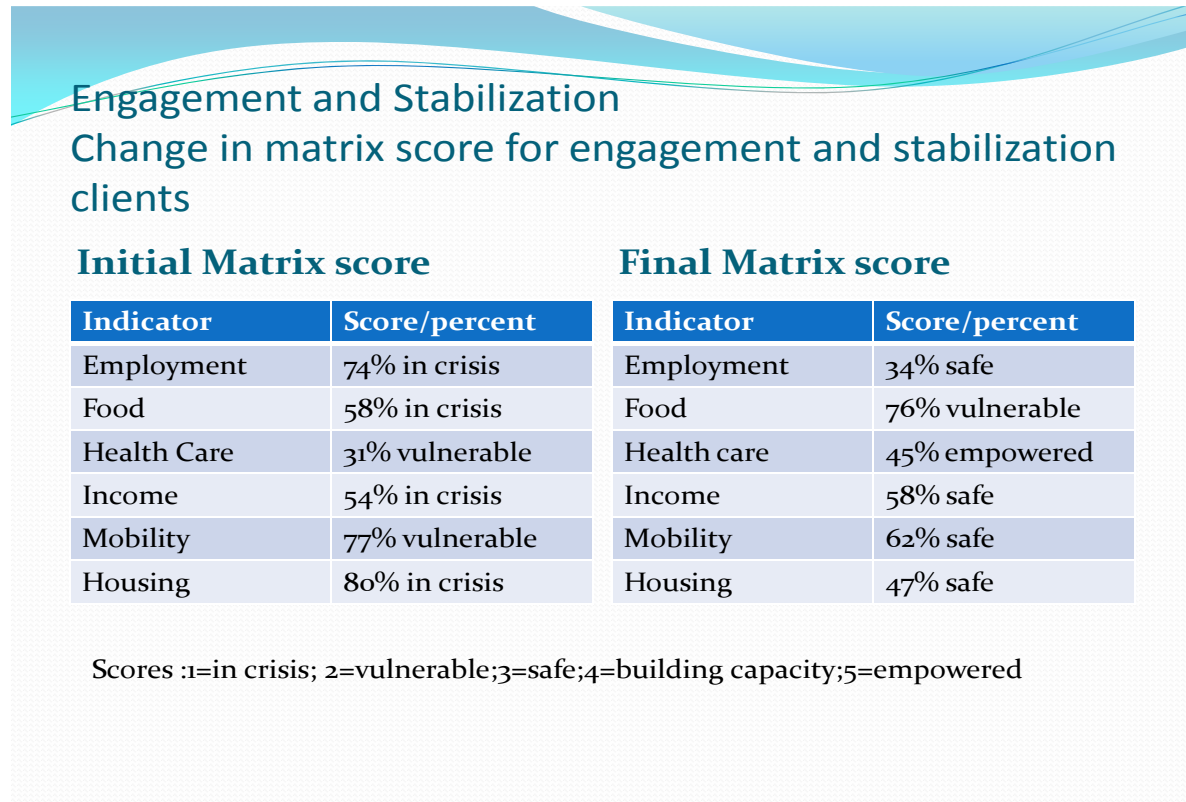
Engagement and Stabilization
Change in matrix score for engagement and stabilization clients

Initial Matrix score

| Indicator | Score/percent |
|---|---|
| Employment | 74% in crisis |
| Food | 58% in crisis |
| Health Care | 31% vulnerable |
| Income | 54% in crisis |
| Mobility | 77% vulnerable |
| Housing | 80% in crisis |

Final Matrix score

| Indicator | Score/percent |
|---|---|
| Employment | 34% safe |
| Food | 76% vulnerable |
| Health care | 45% empowered |
| Income | 58% safe |
| Mobility | 62% safe |
| Housing | 47% safe |

Scores :1=in crisis; 2=vulnerable;3=safe;4=building capacity;5=empowered